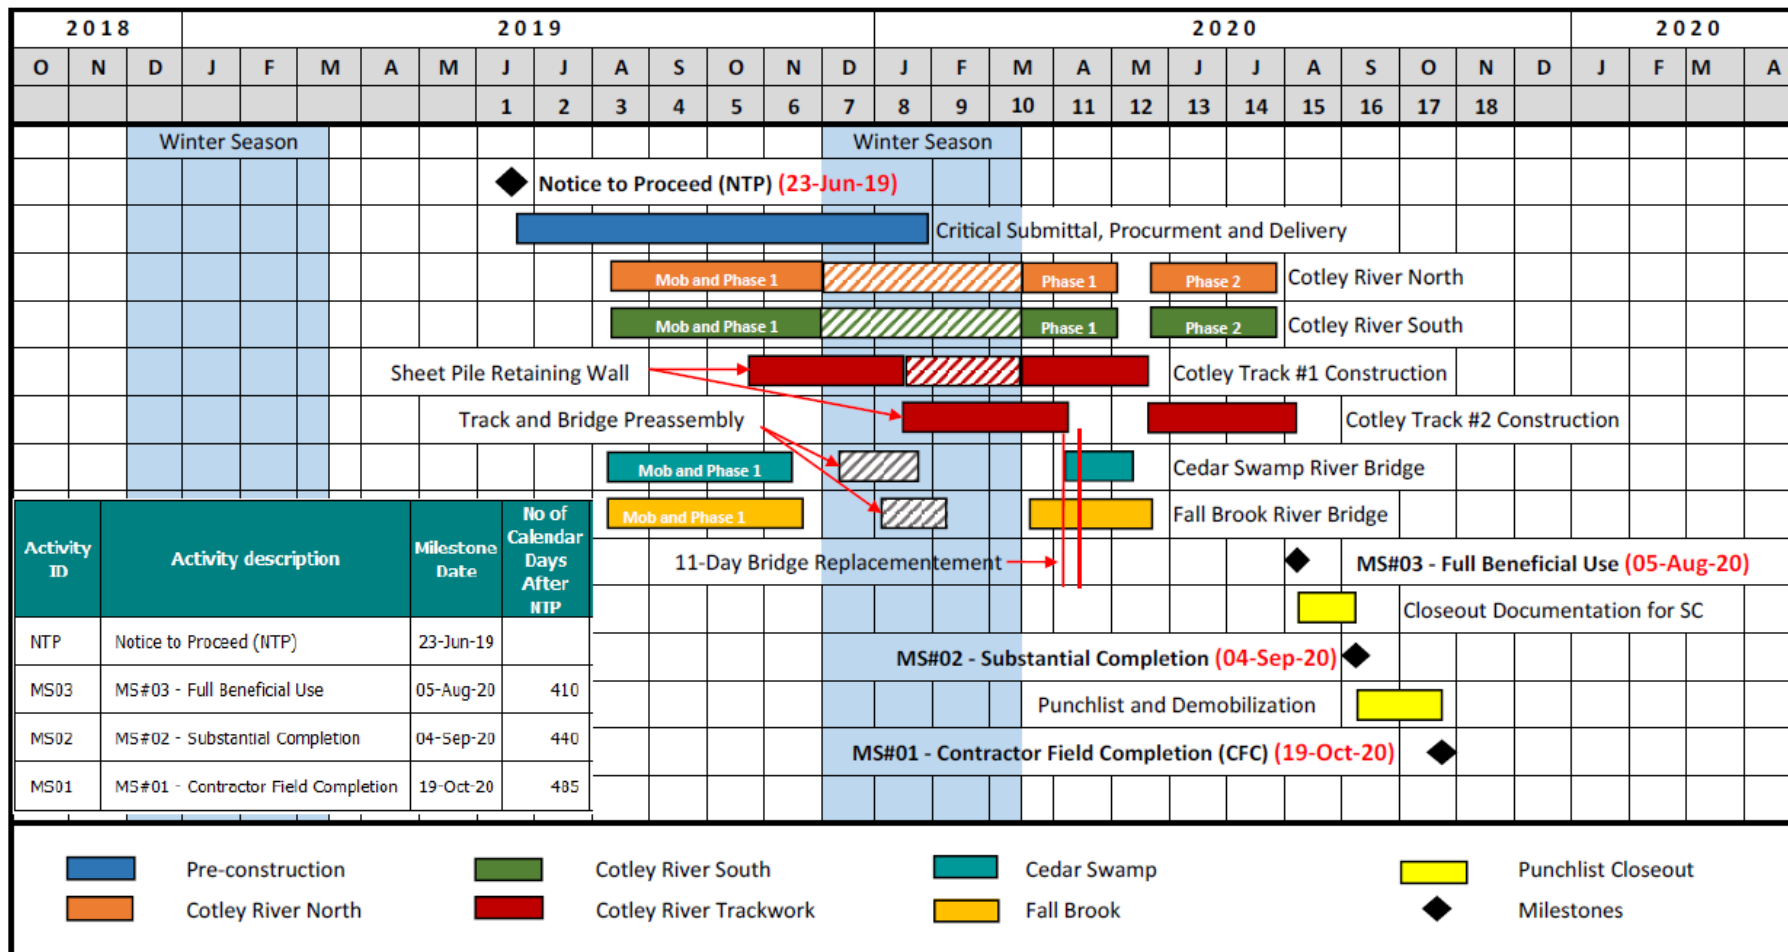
| 2018 | | | 2019 | | | | | | | | | | | 2020 | | | | | | | | | | | | 2020 | | | |
|---|---|---|---|---|---|---|---|---|---|---|---|---|---|---|---|---|---|---|---|---|---|---|---|---|---|---|---|---|---|
| O | N | D | J | F | M | A | M | J | J | A | S | O | N | D | J | F | M | A | M | J | J | A | S | O | N | D | J | F | M | A |
| | | | | | | | | 1 | 2 | 3 | 4 | 5 | 6 | 7 | 8 | 9 | 10 | 11 | 12 | 13 | 14 | 15 | 16 | 17 | 18 | | | | | |

Winter Season

Winter Season

Notice to Proceed (NTP) (23-Jun-19)

Critical Submittal, Procurment and Delivery

Mob and Phase 1

Phase 1

Phase 2

Cotley River North

Mob and Phase 1

Phase 1

Phase 2

Cotley River South

Sheet Pile Retaining Wall

Cotley Track #1 Construction

Track and Bridge Preassembly

Cotley Track #2 Construction

Mob and Phase 1

Cedar Swamp River Bridge

Mob and Phase 1

Fall Brook River Bridge

11-Day Bridge Replacementement

MS#03 - Full Beneficial Use (05-Aug-20)

Closeout Documentation for SC

MS#02 - Substantial Completion (04-Sep-20)

Punchlist and Demobilization

MS#01 - Contractor Field Completion (CFC) (19-Oct-20)

| Activity ID | Activity description | Milestone Date | No of Calendar Days After NTP |
|---|---|---|---|
| NTP | Notice to Proceed (NTP) | 23-Jun-19 | |
| MS03 | MS#03 - Full Beneficial Use | 05-Aug-20 | 410 |
| MS02 | MS#02 - Substantial Completion | 04-Sep-20 | 440 |
| MS01 | MS#01 - Contractor Field Completion | 19-Oct-20 | 485 |

Pre-construction
Cotley River North
Cotley River South
Cotley River Trackwork
Cedar Swamp
Fall Brook
Punchlist Closeout
Milestones